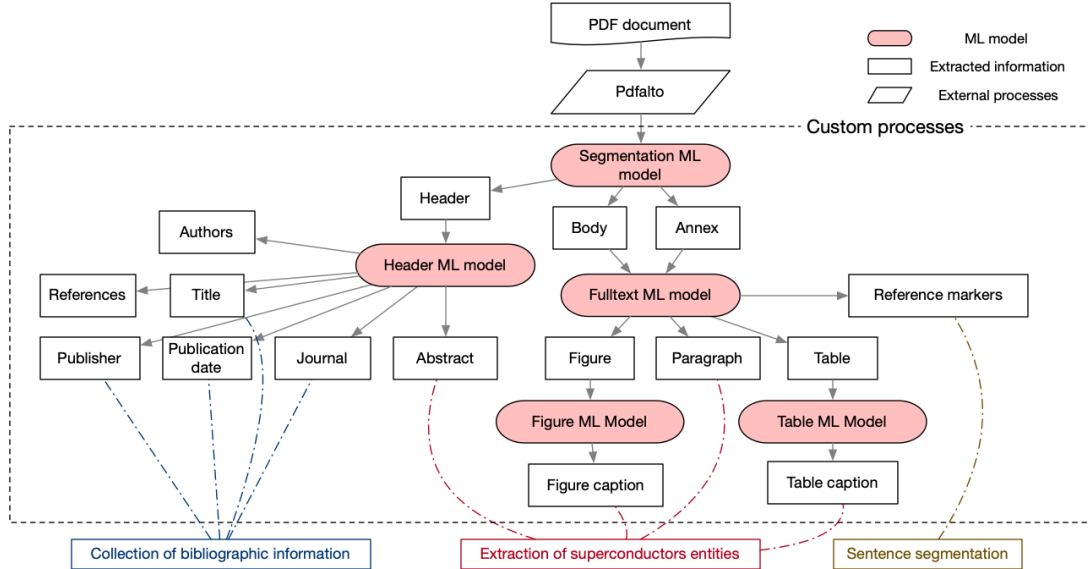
PDF document

ML model
Extracted information
External processes

Pdfalto

Custom processes

Segmentation ML model

Header

Body

Annex

Authors

Header ML model

References

Title

Fulltext ML model

Reference markers

Publisher

Publication date

Journal

Abstract

Figure

Paragraph

Table

Figure ML Model

Table ML Model

Figure caption

Table caption

Collection of bibliographic information

Extraction of superconductors entities

Sentence segmentation